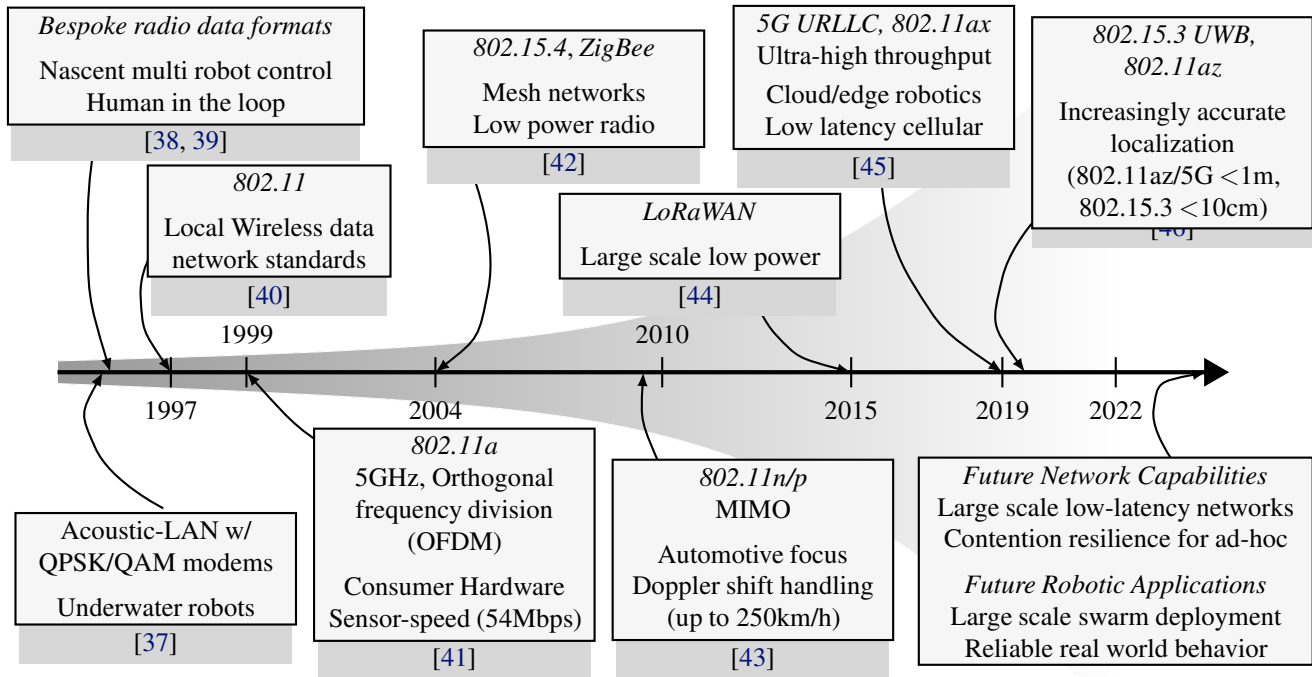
*Bespoke radio data formats*
Nascent multi robot control
Human in the loop
[38, 39]

*802.11*
Local Wireless data network standards
[40]

*802.15.4, ZigBee*
Mesh networks
Low power radio
[42]

*LoRaWAN*
Large scale low power
[44]

*5G URLLC, 802.11ax*
Ultra-high throughput
Cloud/edge robotics
Low latency cellular
[45]

*802.15.3 UWB, 802.11az*
Increasingly accurate localization
(802.11az/5G <1m, 802.15.3 <10cm)
[46]

1999
2010
1997
2004
2015
2019
2022

Acoustic-LAN w/ QPSK/QAM modems
Underwater robots
[37]

*802.11a*
5GHz, Orthogonal frequency division (OFDM)
Consumer Hardware
Sensor-speed (54Mbps)
[41]

*802.11n/p*
MIMO
Automotive focus
Doppler shift handling
(up to 250km/h)
[43]

*Future Network Capabilities*
Large scale low-latency networks
Contention resilience for ad-hoc
*Future Robotic Applications*
Large scale swarm deployment
Reliable real world behavior